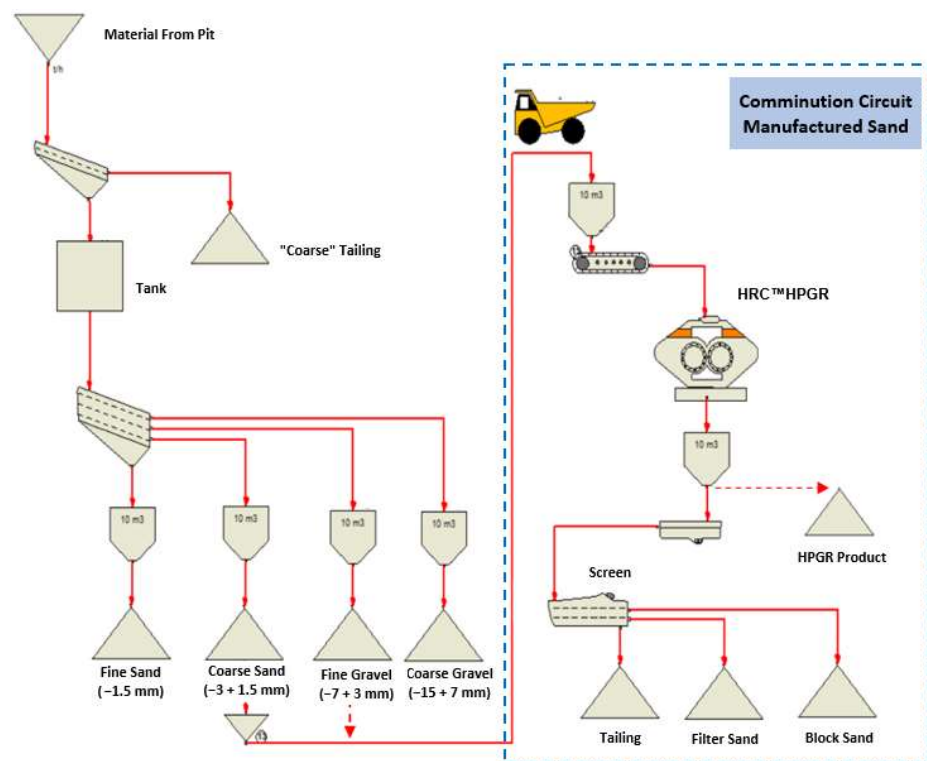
Material From Pit

t/h

"Coarse" Tailing

Tank

10 m3

10 m3

10 m3

10 m3

Fine Sand (−1.5 mm)

Coarse Sand (−3 + 1.5 mm)

Fine Gravel (−7 + 3 mm)

Coarse Gravel (−15 + 7 mm)

Comminution Circuit Manufactured Sand

10 m3

HRC™HPGR

10 m3

HPGR Product

Screen

Tailing

Filter Sand

Block Sand